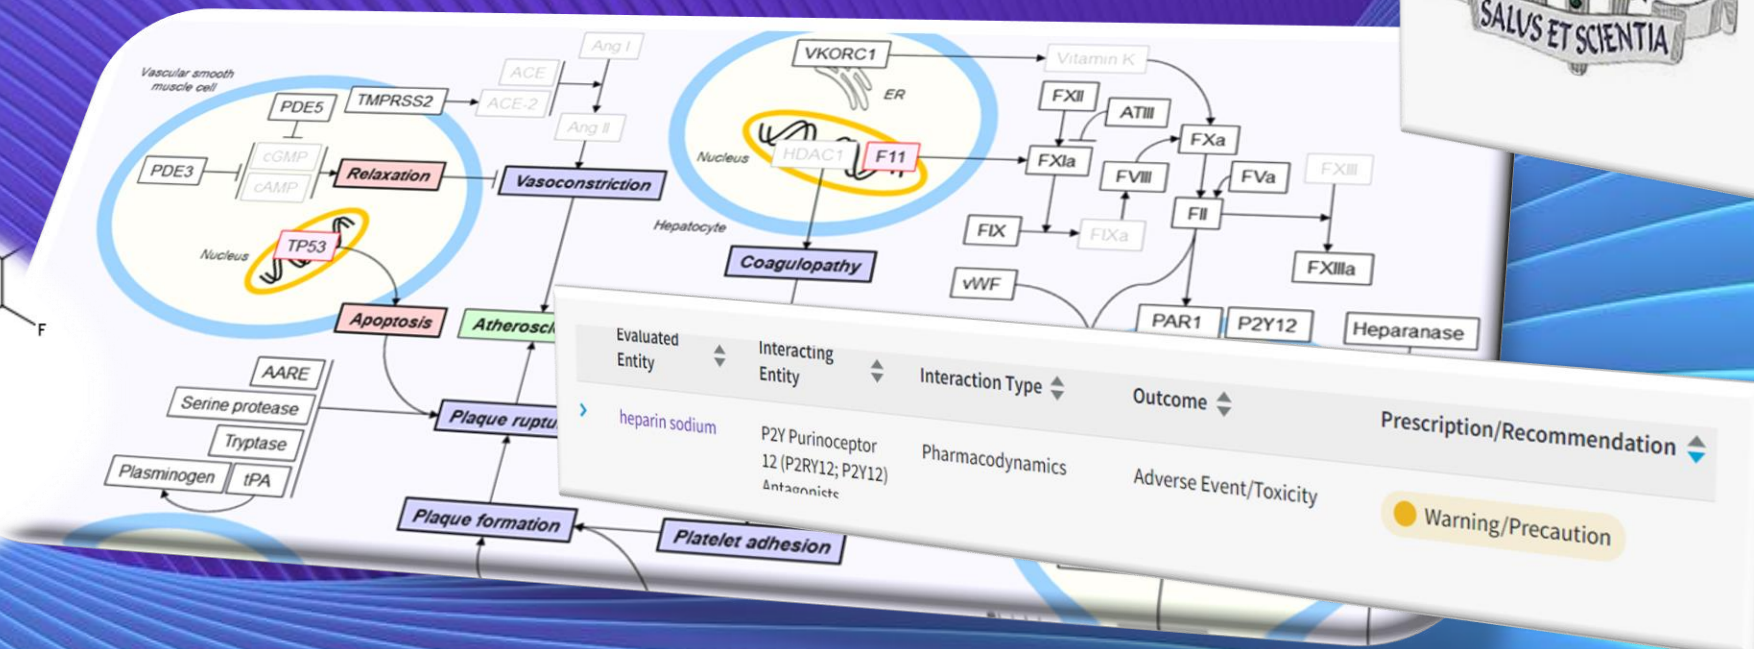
SALVS ET SCIENTIA

Vascular smooth muscle cell

PDE5

TMPRSS2

ACE

ACE-2

Ang I

Ang II

PDE3

cGMP

cAMP

Relaxation

Vasoconstriction

Nucleus

TP53

Apoptosis

Atheroscl

AARE

Serine protease

Tryptase

Plasminogen

tPA

Plaque ruptu

Plaque formation

Platelet adhesion

VKORC1

ER

Vitamin K

Nucleus

HDAC1

F11

Hepatocyte

Coagulopathy

FXII

ATIII

FXa

FXIa

FVIII

FVa

FXIII

FII

FIX

FIXa

FXIIIa

vWF

PAR1

P2Y12

Heparanase

F

| Evaluated Entity | Interacting Entity | Interaction Type | Outcome | Prescription/Recommendation |
|---|---|---|---|---|
| heparin sodium | P2Y Purinoceptor 12 (P2RY12; P2Y12) Antagonists | Pharmacodynamics | Adverse Event/Toxicity | Warning/Precaution |